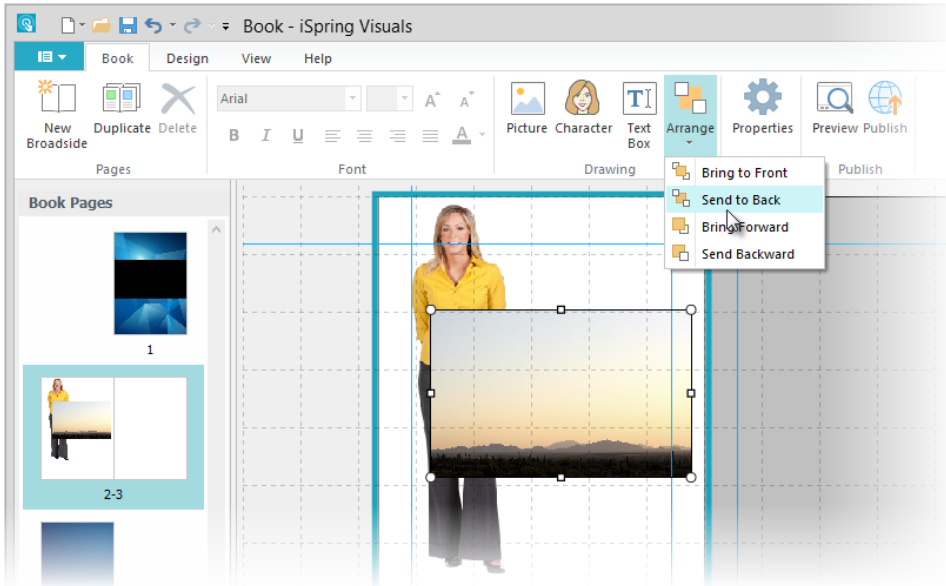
Book - iSpring Visuals

Book Design View Help

New Broadside Duplicate Delete
Pages

Arial
A A
B I U A
Font

Picture Character Text Box Arrange
Drawing

Properties

Preview Publish
Publish

Bring to Front
Send to Back
Bring Forward
Send Backward

Book Pages

1

2-3